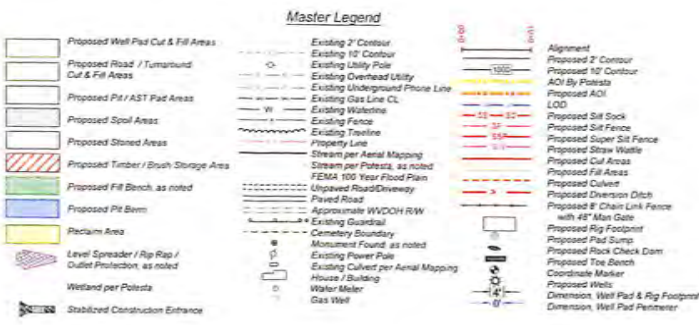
Master Legend

Proposed Well Pad Cut & Fill Areas
Proposed Road / Turnaround Cut & Fill Areas
Proposed Pit / AST Pad Areas
Proposed Spoil Areas
Proposed Stoned Areas
Proposed Timber / Brush Storage Area
Proposed Fill Bench, as noted
Proposed Pit Berm
Reclaim Area
Level Spreader / Rip Rap / Outlet Protection, as noted
Wetland per Potesta
Stabilized Construction Entrance

Existing 2' Contour
Existing 10' Contour
Existing Utility Pole
Existing Overhead Utility
Existing Underground Phone Line
Existing Gas Line CL
Existing Waterline
Existing Fence
Existing Treeline
Property Line
Stream per Aerial Mapping
Stream per Potesta, as noted
FEMA 100 Year Flood Plain
Unpaved Road/Driveway
Paved Road
Approximate WVDOH R/W
Existing Guardrail
Cemetery Boundary
Monument Found, as noted
Existing Power Pole
Existing Culvert per Aerial Mapping
House / Building
Water Meter
Gas Well

1000
SS
SF
SSF
Alignment
Proposed 2' Contour
Proposed 10' Contour
AOI By Potesta
Proposed AOI
LOD
Proposed Silt Sock
Proposed Silt Fence
Proposed Super Silt Fence
Proposed Straw Wattle
Proposed Cut Areas
Proposed Fill Areas
Proposed Culvert
Proposed Diversion Ditch
Proposed 8' Chain Link Fence with 48" Man Gate
Proposed Rig Footprint
Proposed Pad Sump
Proposed Rock Check Dam
Proposed Toe Bench
Coordinate Marker
Proposed Wells
Dimension, Well Pad & Rig Footprint
Dimension, Well Pad Perimeter